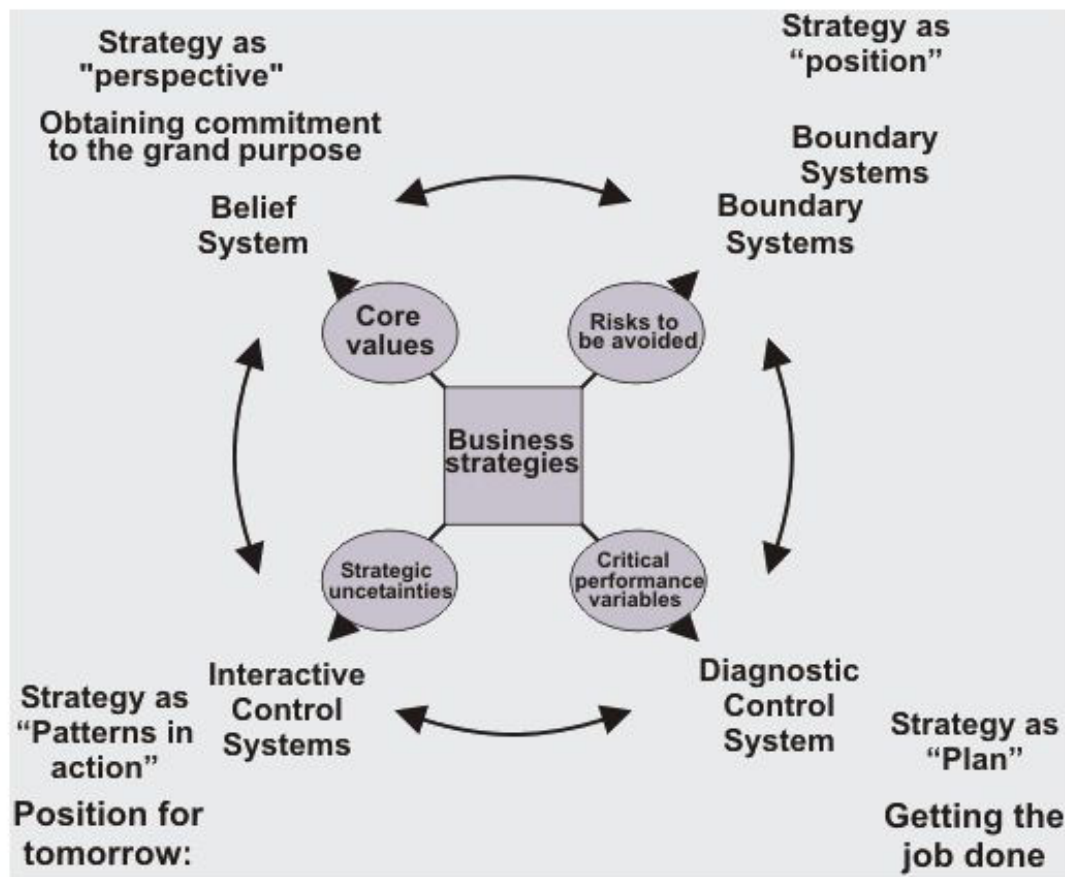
Strategy as "perspective"

Obtaining commitment to the grand purpose

Belief System

Strategy as "position"

Boundary Systems

Boundary Systems

Core values

Risks to be avoided

Business strategies

Strategic uncetainties

Critical performance variables

Strategy as "Patterns in action"

Position for tomorrow:

Interactive Control Systems

Diagnostic Control System

Strategy as "Plan"

Getting the job done